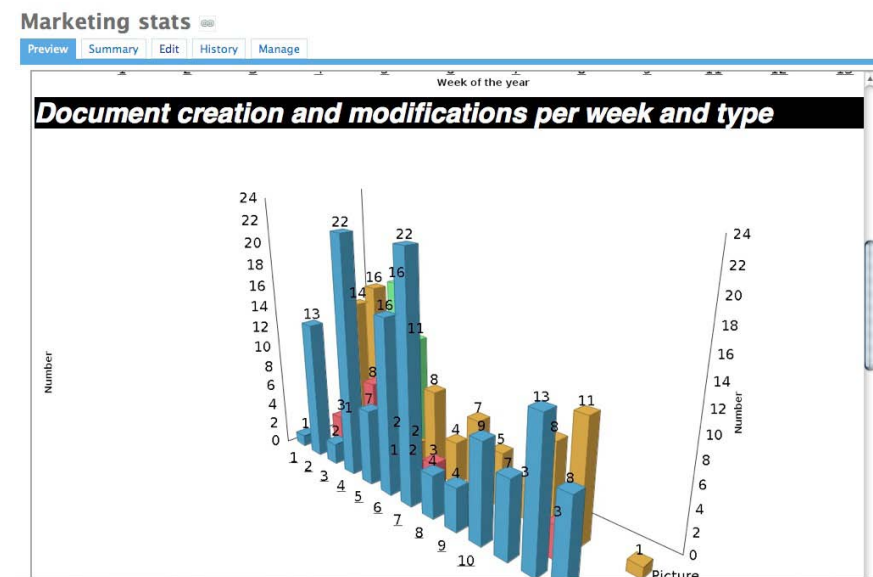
Marketing stats

Preview Summary Edit History Manage

Week of the year

Document creation and modifications per week and type

24
22
20
18
16
14
12
10
8
6
4
2
0

Number

13
22
16
16
14
22
11
8
8
1
3
1
2
7
2
2
1
2
4
3
4
7
9
4
5
7
13
3
11
8
8
3
1

1
2
3
4
5
6
7
8
9
10

24
22
20
18
16
14
12
10
8
6
4
2
0

Number

Picture